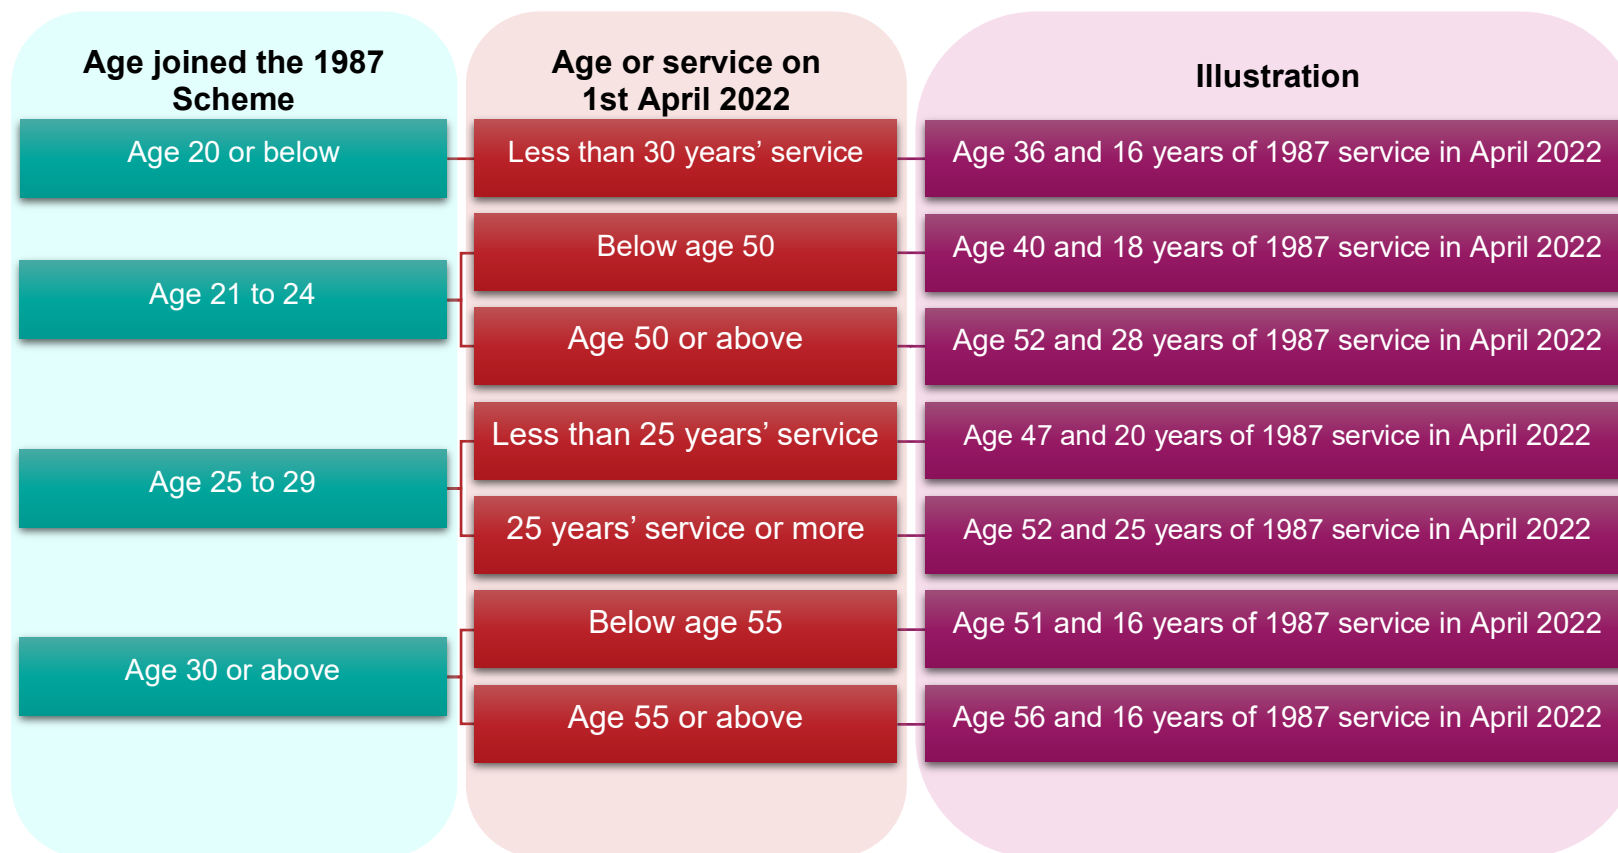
Age joined the 1987 Scheme

Age 20 or below

Age 21 to 24

Age 25 to 29

Age 30 or above

Age or service on 1st April 2022

Less than 30 years' service

Below age 50

Age 50 or above

Less than 25 years' service

25 years' service or more

Below age 55

Age 55 or above

Illustration

Age 36 and 16 years of 1987 service in April 2022

Age 40 and 18 years of 1987 service in April 2022

Age 52 and 28 years of 1987 service in April 2022

Age 47 and 20 years of 1987 service in April 2022

Age 52 and 25 years of 1987 service in April 2022

Age 51 and 16 years of 1987 service in April 2022

Age 56 and 16 years of 1987 service in April 2022